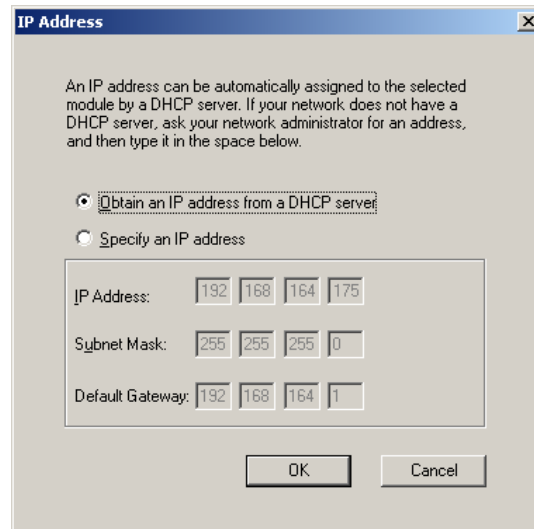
IP Address

X

An IP address can be automatically assigned to the selected module by a DHCP server. If your network does not have a DHCP server, ask your network administrator for an address, and then type it in the space below.

Obtain an IP address from a DHCP server

Specify an IP address

| IP Address: | 192 | 168 | 164 | 175 |
|---|---|---|---|---|
| Subnet Mask: | 255 | 255 | 255 | 0 |
| Default Gateway: | 192 | 168 | 164 | 1 |

OK

Cancel